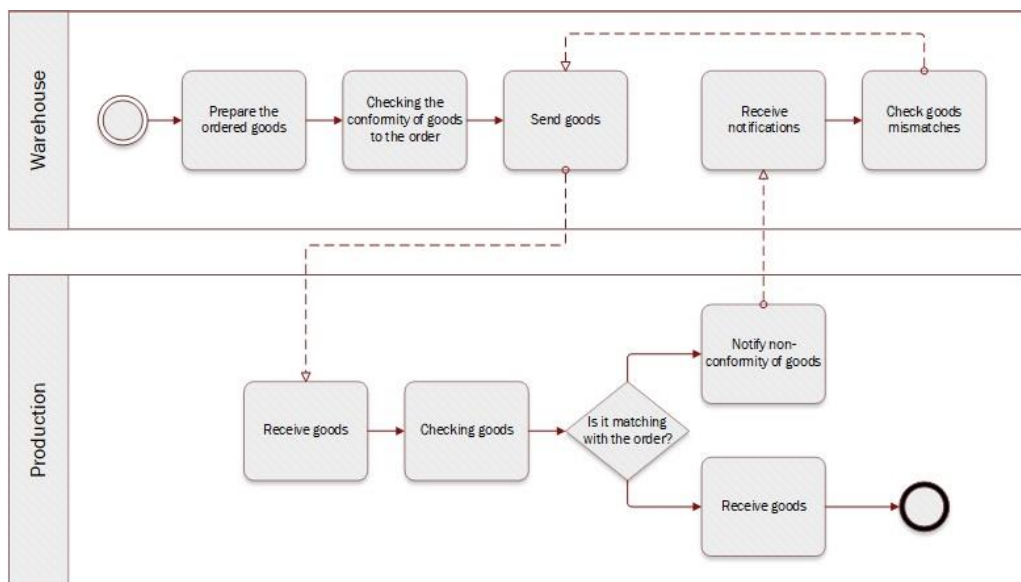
Warehouse

Prepare the ordered goods

Checking the conformity of goods to the order

Send goods

Receive notifications

Check goods mismatches

Production

Notify non-conformity of goods

Receive goods

Checking goods

Is it matching with the order?

Receive goods